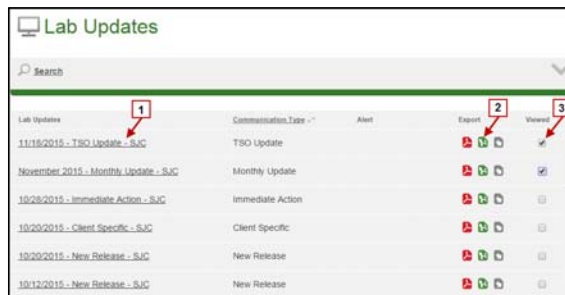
Lab Updates

Search

1 2 3

| Lab Updates | Communication Type | Alert | Export | Viewed |
|---|---|---|---|---|
| 11/18/2015 - TSO Update - SJC | TSO Update | | | |
| November 2015 - Monthly Update - SJC | Monthly Update | | | |
| 10/28/2015 - Immediate Action - SJC | Immediate Action | | | |
| 10/20/2015 - Client Specific - SJC | Client Specific | | | |
| 10/20/2015 - New Release - SJC | New Release | | | |
| 10/12/2015 - New Release - SJC | New Release | | | |